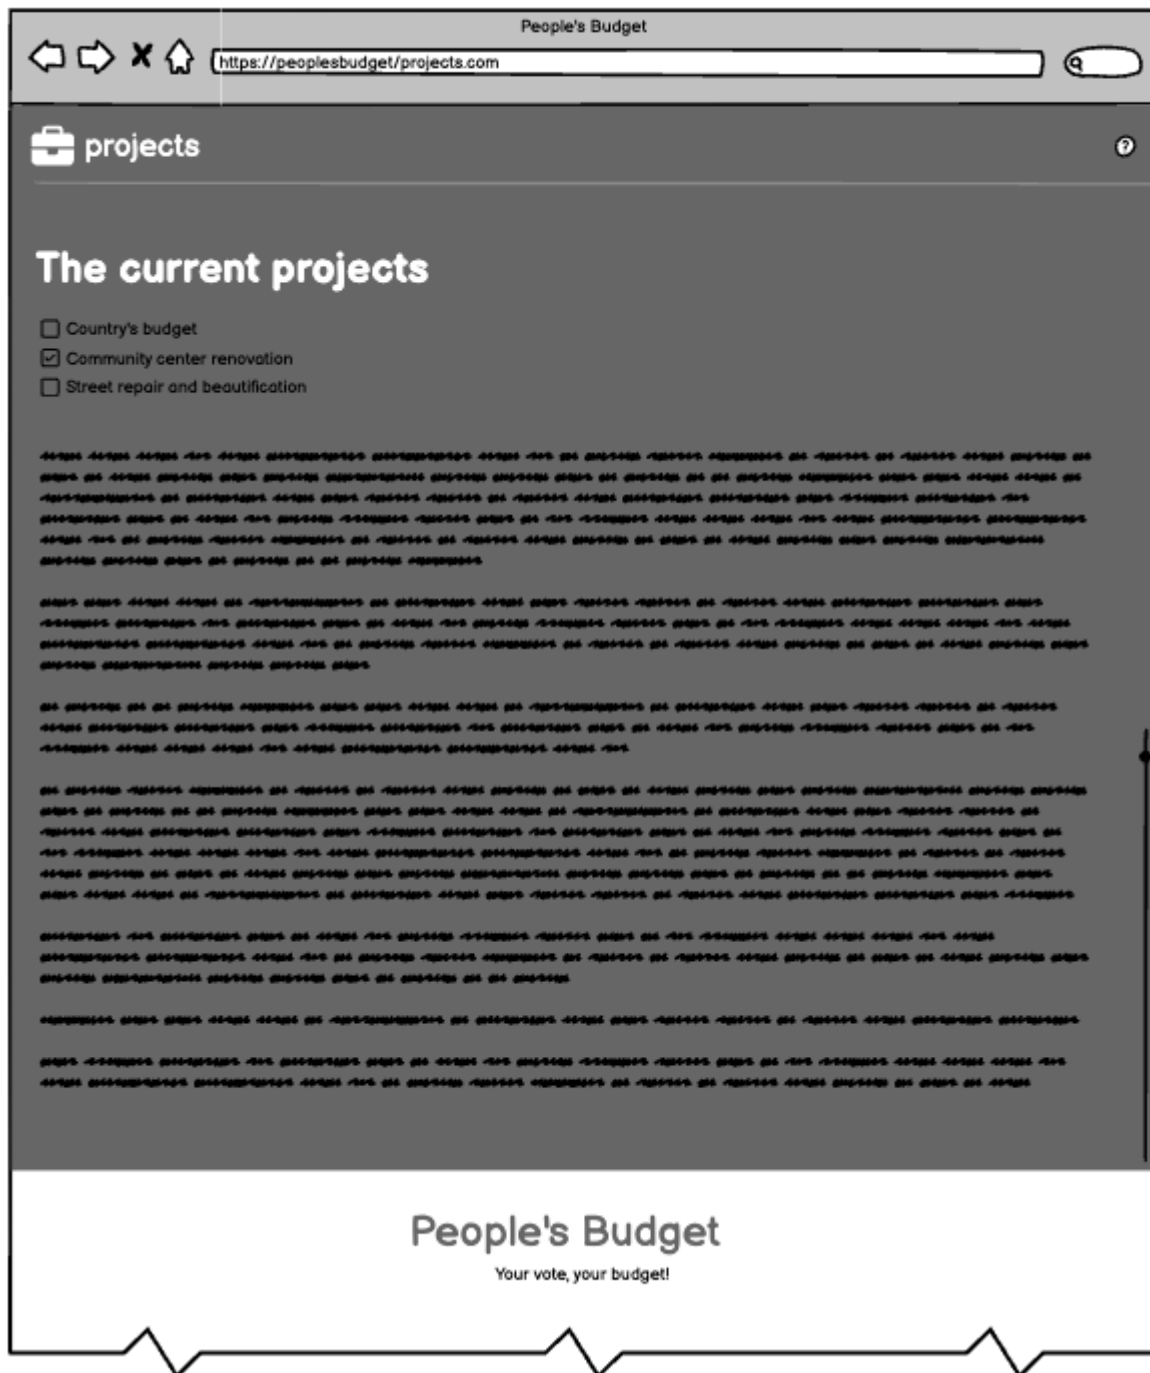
People's Budget

https://peoplesbudget/projects.com

projects

The current projects

Country's budget
Community center renovation
Street repair and beautification

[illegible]

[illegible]

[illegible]

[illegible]

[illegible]

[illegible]

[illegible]

People's Budget

Your vote, your budget!